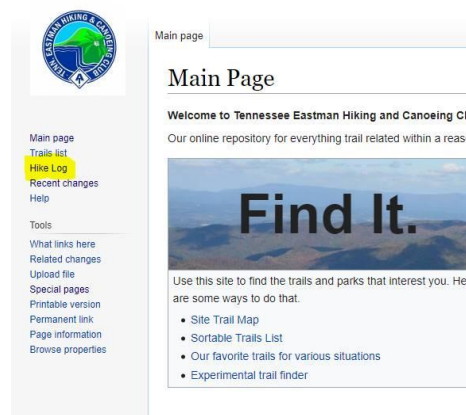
TENN. EASTMAN HIKING & CANOEING CLUB

Main page
Trails list
Hike Log
Recent changes
Help

Tools
What links here
Related changes
Upload file
Special pages
Printable version
Permanent link
Page information
Browse properties

Main page

Main Page

Welcome to Tennessee Eastman Hiking and Canoeing Cl

Our online repository for everything trail related within a reas

Find It.

Use this site to find the trails and parks that interest you. He are some ways to do that.

- Site Trail Map
- Sortable Trails List
- Our favorite trails for various situations
- Experimental trail finder